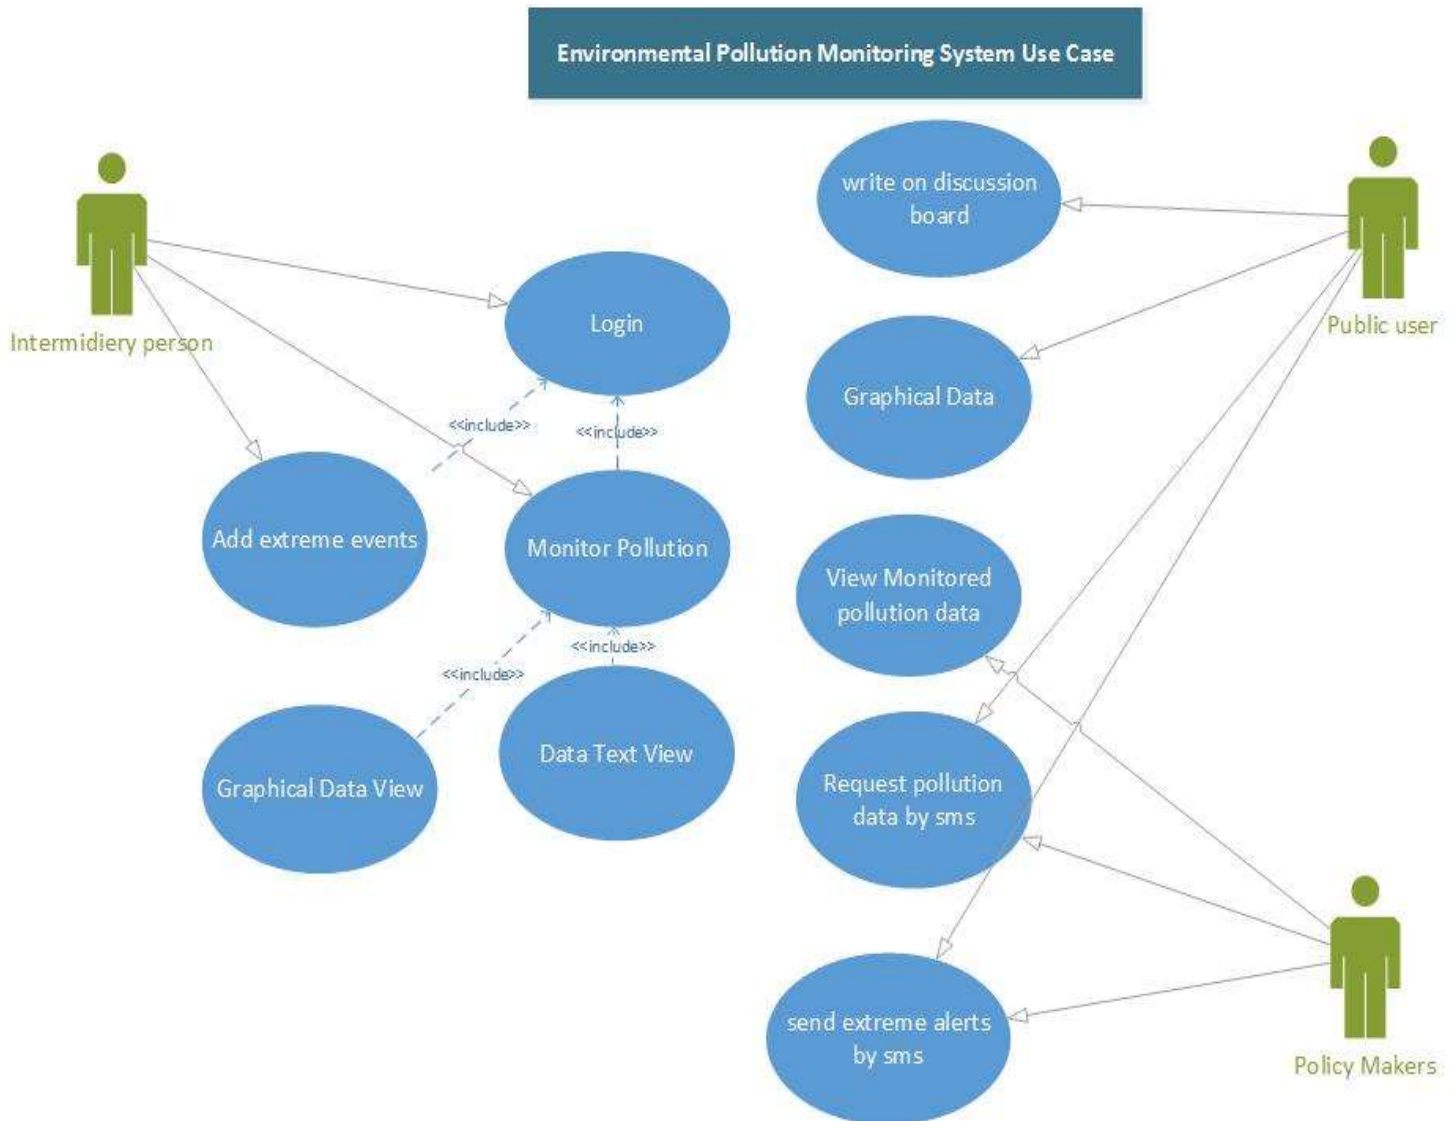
Environmental Pollution Monitoring System Use Case

Intermidiery person

Login

<<include>>

<<include>>

Add extreme events

Monitor Pollution

<<include>>

<<include>>

Graphical Data View

Data Text View

write on discussion board

Public user

Graphical Data

View Monitored pollution data

Request pollution data by sms

send extreme alerts by sms

Policy Makers